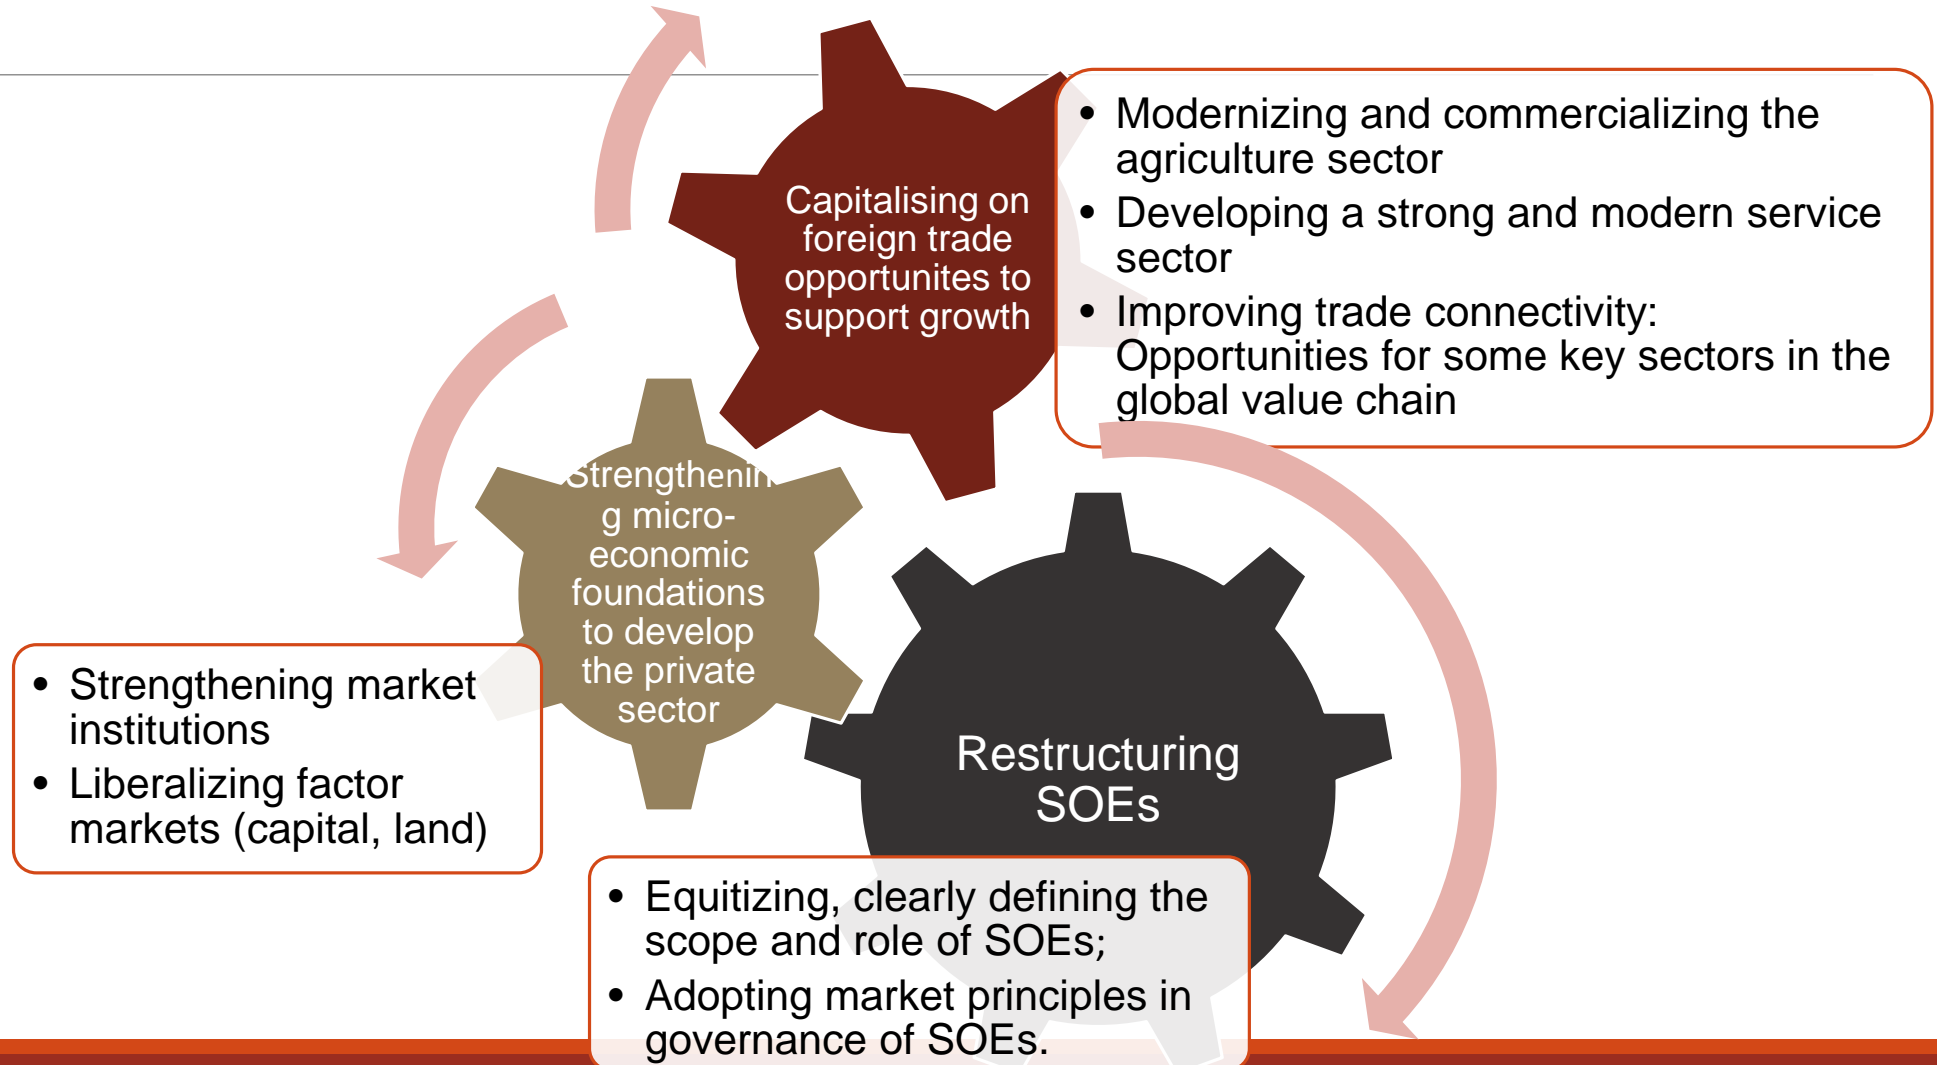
Capitalising on foreign trade opportunites to support growth

- Modernizing and commercializing the agriculture sector
- Developing a strong and modern service sector
- Improving trade connectivity: Opportunities for some key sectors in the global value chain

Strengthening micro-economic foundations to develop the private sector

- Strengthening market institutions
- Liberalizing factor markets (capital, land)

Restructuring SOEs

- Equitizing, clearly defining the scope and role of SOEs;
- Adopting market principles in governance of SOEs.